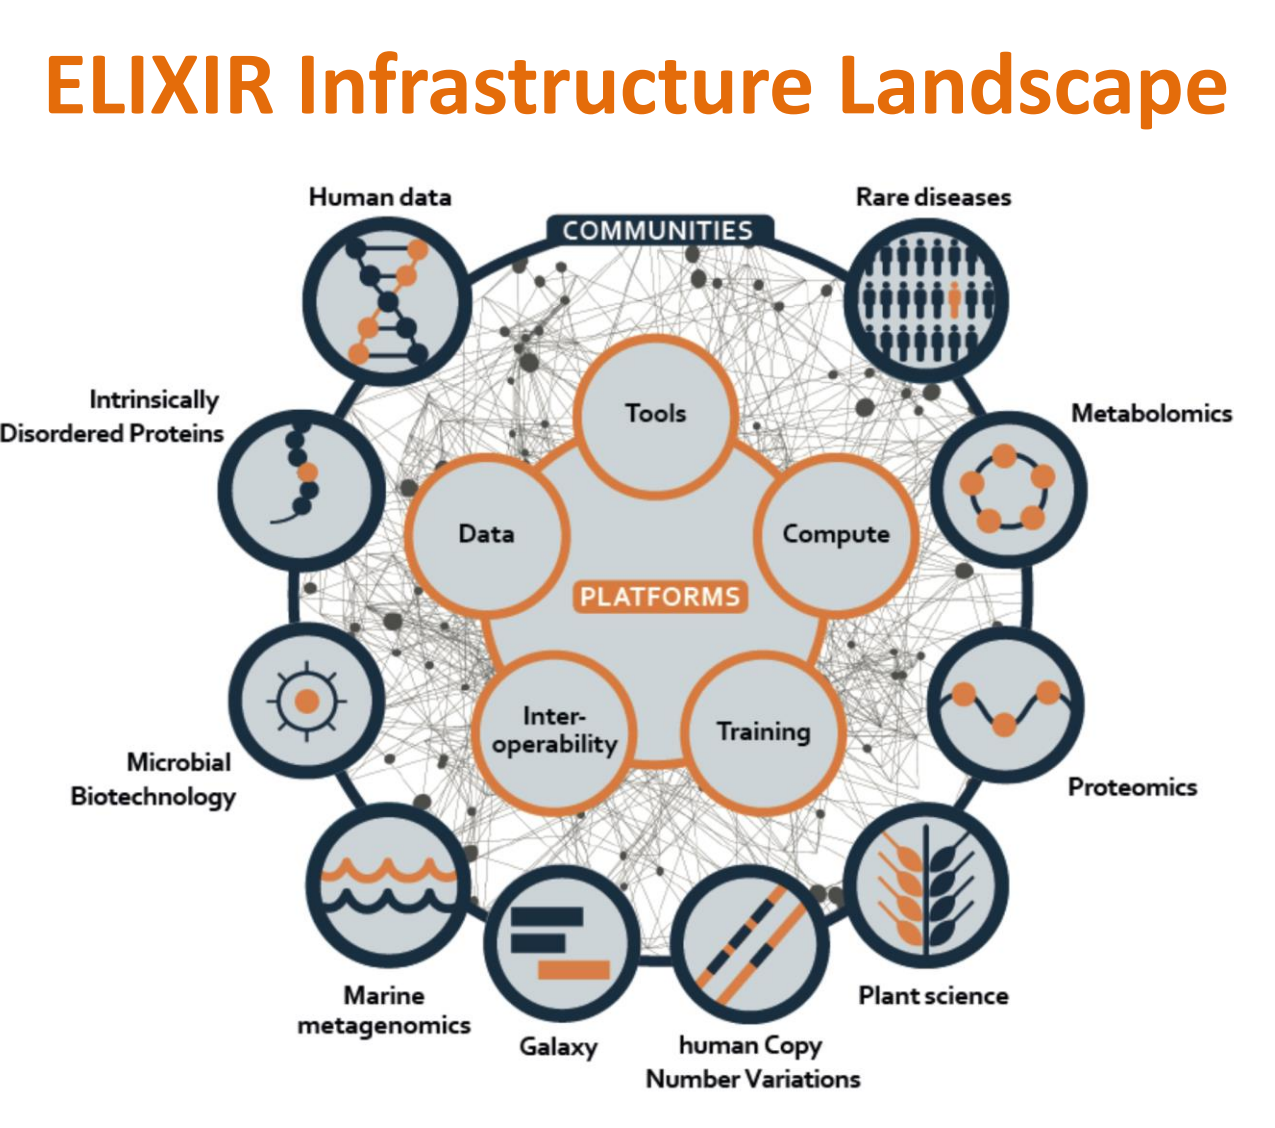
ELIXIR Infrastructure Landscape

Human data

COMMUNITIES

Rare diseases

Intrinsically Disordered Proteins

Metabolomics

Tools

Data

Compute

PLATFORMS

Inter-operability

Training

Microbial Biotechnology

Proteomics

Marine metagenomics

Galaxy

human Copy Number Variations

Plant science